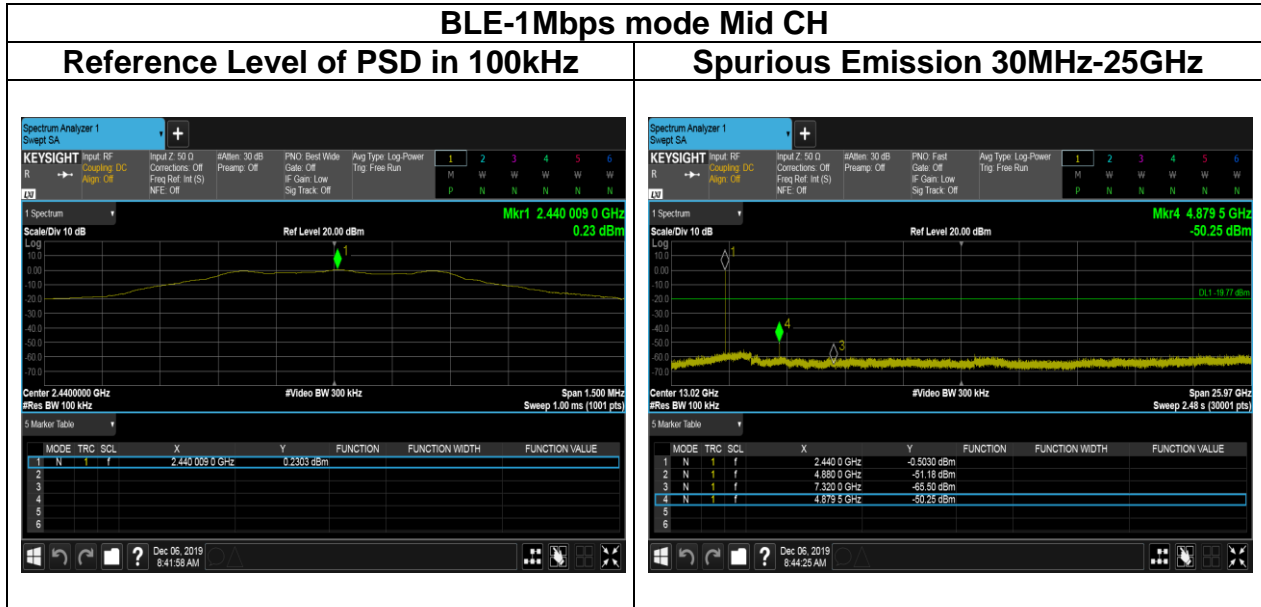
BLE-1Mbps mode Mid CH

| Reference Level of PSD in 100kHz | Spurious Emission 30MHz-25GHz |
|---|---|

Spectrum Analyzer 1
Swept SA
KEYSIGHT Input: RF
Coupling: DC
Align: Off
R
Input Z: 50 Ω
Corrections: Off
Freq Ref: Int (S)
NFE: Off
#Atten: 30 dB
Preamp: Off
PNO: Best Wide
Gate: Off
IF Gain: Low
Sig Track: Off
Avg Type: Log-Power
Trig: Free Run
1 2 3 4 5 6
M W W W W W
P N N N N N
1 Spectrum
Mkr1 2.440 009 0 GHz
0.23 dBm
Scale/Div 10 dB
Ref Level 20.00 dBm
Log
10.0
0.00
-10.0
-20.0
-30.0
-40.0
-50.0
-60.0
-70.0
1
Center 2.4400000 GHz
#Res BW 100 kHz
#Video BW 300 kHz
Span 1.500 MHz
Sweep 1.00 ms (1001 pts)
5 Marker Table

| | MODE | TRC | SCL | X | Y | FUNCTION | FUNCTION WIDTH | FUNCTION VALUE |
|---|---|---|---|---|---|---|---|---|
| 1 | N | 1 | f | 2.440 009 0 GHz | 0.2303 dBm | | | |
| 2 | | | | | | | | |
| 3 | | | | | | | | |
| 4 | | | | | | | | |
| 5 | | | | | | | | |
| 6 | | | | | | | | |

Dec 06, 2019
8:41:58 AM

Spectrum Analyzer 1
Swept SA
KEYSIGHT Input: RF
Coupling: DC
Align: Off
R
Input Z: 50 Ω
Corrections: Off
Freq Ref: Int (S)
NFE: Off
#Atten: 30 dB
Preamp: Off
PNO: Fast
Gate: Off
IF Gain: Low
Sig Track: Off
Avg Type: Log-Power
Trig: Free Run
1 2 3 4 5 6
M W W W W W
P N N N N N
1 Spectrum
Mkr4 4.879 5 GHz
-50.25 dBm
Scale/Div 10 dB
Ref Level 20.00 dBm
Log
10.0
0.00
-10.0
-20.0
-30.0
-40.0
-50.0
-60.0
-70.0
1
4
3
DL1 -19.77 dBm
Center 13.02 GHz
#Res BW 100 kHz
#Video BW 300 kHz
Span 25.97 GHz
Sweep 2.48 s (30001 pts)
5 Marker Table

| | MODE | TRC | SCL | X | Y | FUNCTION | FUNCTION WIDTH | FUNCTION VALUE |
|---|---|---|---|---|---|---|---|---|
| 1 | N | 1 | f | 2.440 0 GHz | -0.5030 dBm | | | |
| 2 | N | 1 | f | 4.880 0 GHz | -51.18 dBm | | | |
| 3 | N | 1 | f | 7.320 0 GHz | -65.50 dBm | | | |
| 4 | N | 1 | f | 4.879 5 GHz | -50.25 dBm | | | |
| 5 | | | | | | | | |
| 6 | | | | | | | | |

Dec 06, 2019
8:44:25 AM